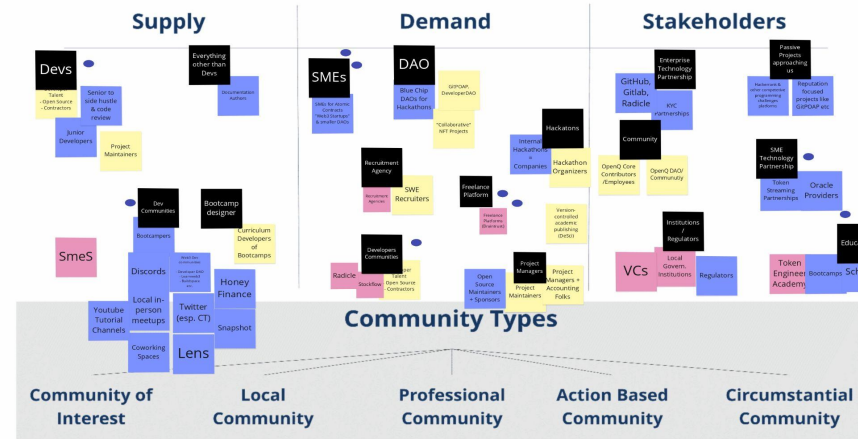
Supply

Demand

Stakeholders

Devs

Talent - Open Source - Contractors

Senior to side hustle & code review

Junior Developers

Project Maintainers

Everything other than Devs

Documentation Authors

Dev Communities

Bootcamps

Bootcamp designer

Curriculum Developers of Bootcamps

SmeS

Discords

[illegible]

Local in-person meetups

Honey Finance

Youtube Tutorial Channels

Twitter (esp. CT)

Snapshot

Coworking Spaces

Lens

SMEs

Skills for Atomic Contracts "Web3 Startups" & smaller DAOs

DAO

Blue Chip DAOs for Hackathons

GitPOAP, DeveloperDAO

"Collaborative" NFT Projects

Recruitment Agency

Recruitment Agencies

SWE Recruiters

Freelance Platform

Freelance Platforms (Braintrust)

Internal Hackathons + Companies

Hackatons

Hackathon Organizers

Version-controlled academic publishing (DeSci)

Developers Communities

Radicle

Stackflow

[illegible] Talent Open Source Contractors

Open Source Maintainers + Sponsors

Project Managers

Project Maintainers

Project Managers + Accounting Folks

GitHub, Gitlab, Radicle

Enterprise Technology Partnership

KYC Partnerships

Community

OpenQ Core Contributors /Employees

OpenQ DAO/ Community

Passive Projects approaching us

Hackathon & other competitive programming challenges platforms

Reputation focused projects like GitPOAP etc

SME Technology Partnership

Token Streaming Partnerships

Oracle Providers

Institutions / Regulators

VCs

Local Govern. Institutions

Regulators

Token Engineering Academy

Bootcamps

Educ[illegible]

Sch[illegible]

Community Types

Community of Interest

Local Community

Professional Community

Action Based Community

Circumstantial Community